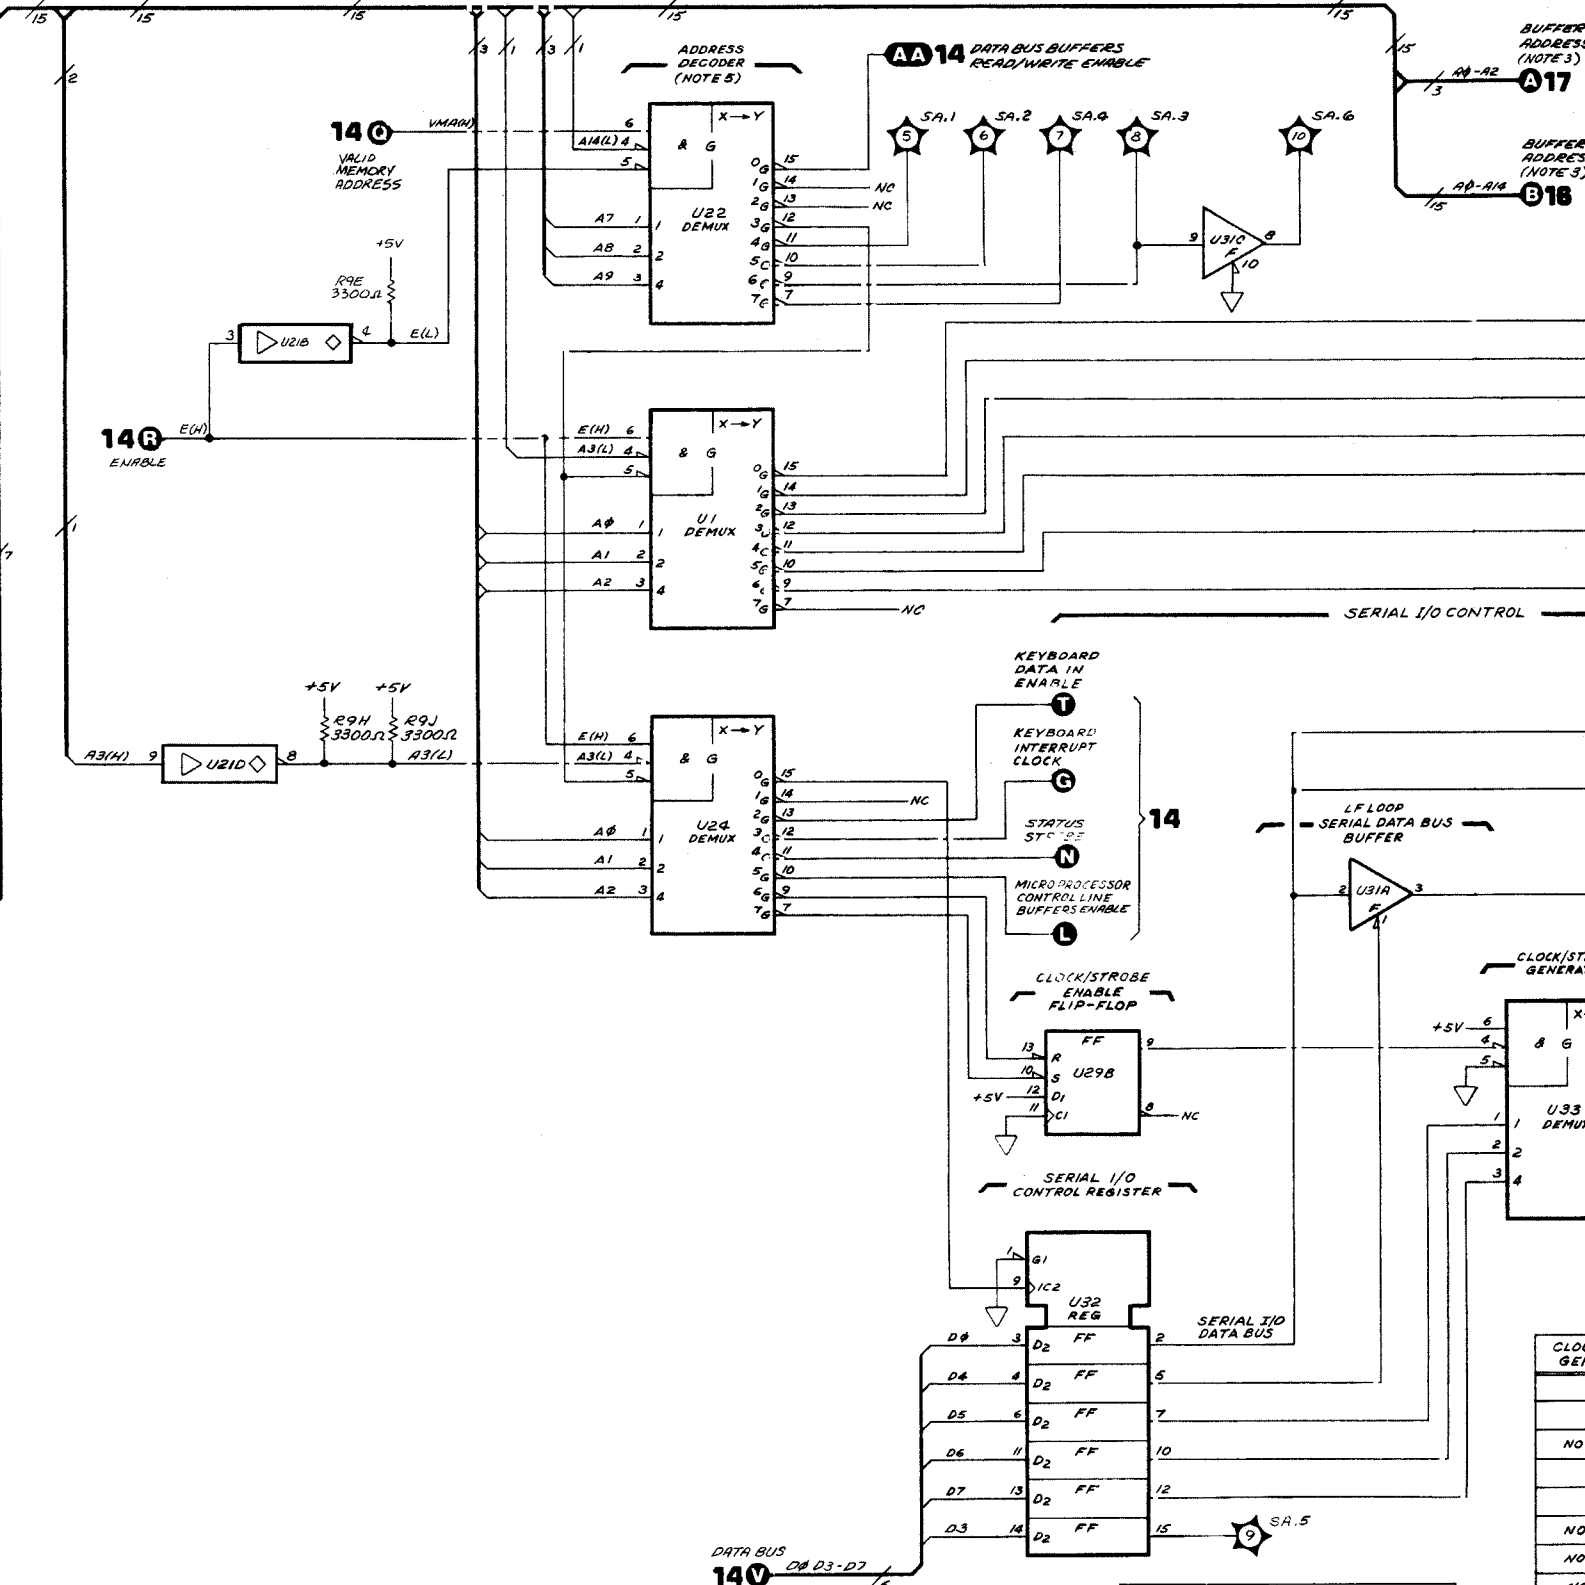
15 15 15 15 15 15
2
3 1 3 1
ADDRESS DECODER (NOTE 5)
AA 14 DATA BUS BUFFERS READ/WRITE ENABLE
BUFFERED ADDRESS (NOTE 3)
Aϕ-A2
3
A 17
BUFFERED ADDRESS (NOTE 3)
Aϕ-A14
15
B 16
14 Q
VALID MEMORY ADDRESS
VMA(H)
6
A14(L) 4
5
X→Y
& G
U22 DEMUX
0G 15
1G 14
2G 13
3G 12
4G 11
5C 10
6C 9
7C 7
NC
NC
SA.1 5
SA.2 6
SA.4 7
SA.3 8
SA.6 10
A7 1 1
A8 2 2
A9 3 4
+5V
R9E 3300Ω
3 U21B 4
E(L)
9 U31C F 8
10
14 R
ENABLE
E(H)
E(H) 6
A3(L) 4
5
X→Y
& G
U1 DEMUX
0G 15
1G 14
2G 13
3J 12
4C 11
5C 10
6C 9
7G 7
NC
Aϕ 1 1
A1 2 2
A2 3 4
SERIAL I/O CONTROL
1
7
+5V +5V
R9H 3300Ω
R9J 3300Ω
A3(H) 9 U21D 8
A3(L)
KEYBOARD DATA IN ENABLE
T
KEYBOARD INTERRUPT CLOCK
G
STATUS STROBE
N
MICROPROCESSOR CONTROL LINE BUFFERS ENABLE
L
14
E(H) 6
A3(L) 4
5
X→Y
& G
U24 DEMUX
0G 15
1G 14
2G 13
3C 12
4C 11
5G 10
6G 9
7G 7
NC
Aϕ 1 1
A1 2 2
A2 3 4
LF LOOP SERIAL DATA BUS BUFFER
2 U31A F 3
1
CLOCK/STROBE ENABLE FLIP-FLOP
FF
13 R
10 S
+5V 12 D1
11 C1
U29B
9
8 NC
CLOCK/STROBE GENERATOR
+5V 6
4
5
X
& G
U33 DEMUX
1 1
2 2
3 4
SERIAL I/O CONTROL REGISTER
1 G1
9 1C2
U32 REG
Dϕ 3 D2 FF 2
D4 4 D2 FF 5
D5 6 D2 FF 7
D6 11 D2 FF 10
D7 13 D2 FF 12
D3 14 D2 FF 15
SERIAL I/O DATA BUS
9 SA.5
DATA BUS
Dϕ D3-D7
14 V
6
CLOCK GEN
NO
NO
NO